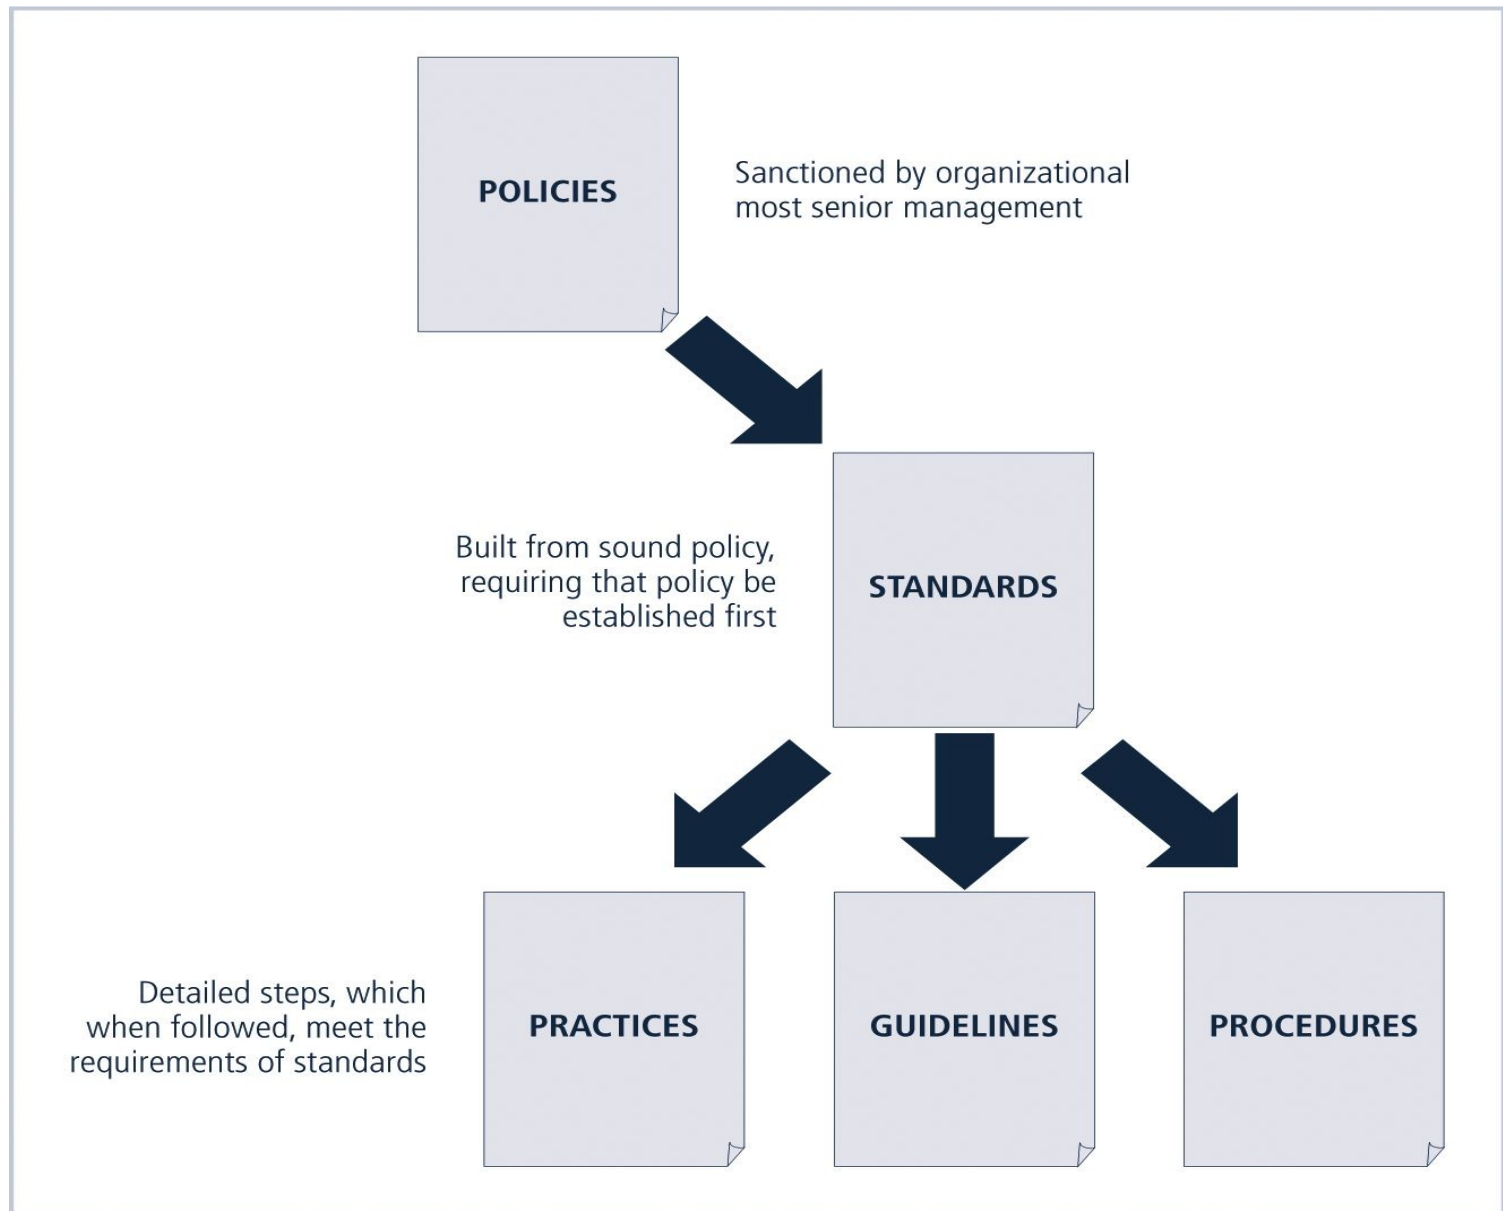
POLICIES

Sanctioned by organizational most senior management

Built from sound policy, requiring that policy be established first

STANDARDS

Detailed steps, which when followed, meet the requirements of standards

PRACTICES

GUIDELINES

PROCEDURES